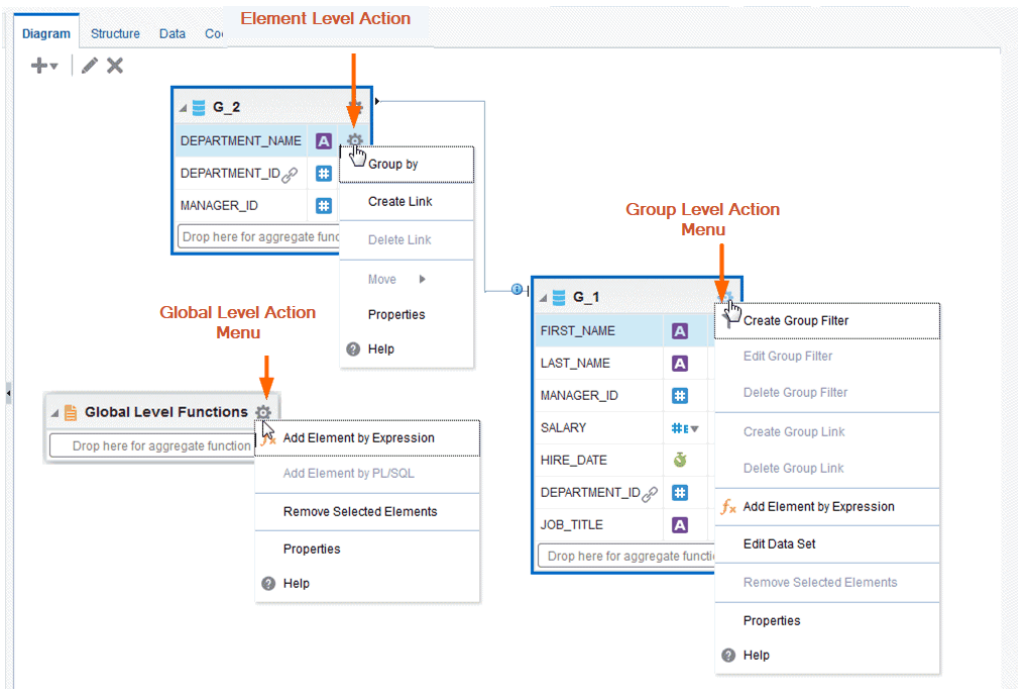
Diagram Structure Data Co

Element Level Action

G_2
DEPARTMENT_NAME
DEPARTMENT_ID
MANAGER_ID
Drop here for aggregate functio

Group by
Create Link
Delete Link
Move
Properties
Help

Group Level Action Menu

G_1
FIRST_NAME
LAST_NAME
MANAGER_ID
SALARY
HIRE_DATE
DEPARTMENT_ID
JOB_TITLE
Drop here for aggregate functio

Create Group Filter
Edit Group Filter
Delete Group Filter
Create Group Link
Delete Group Link
Add Element by Expression
Edit Data Set
Remove Selected Elements
Properties
Help

Global Level Action Menu

Global Level Functions
Drop here for aggregate function

Add Element by Expression
Add Element by PL/SQL
Remove Selected Elements
Properties
Help